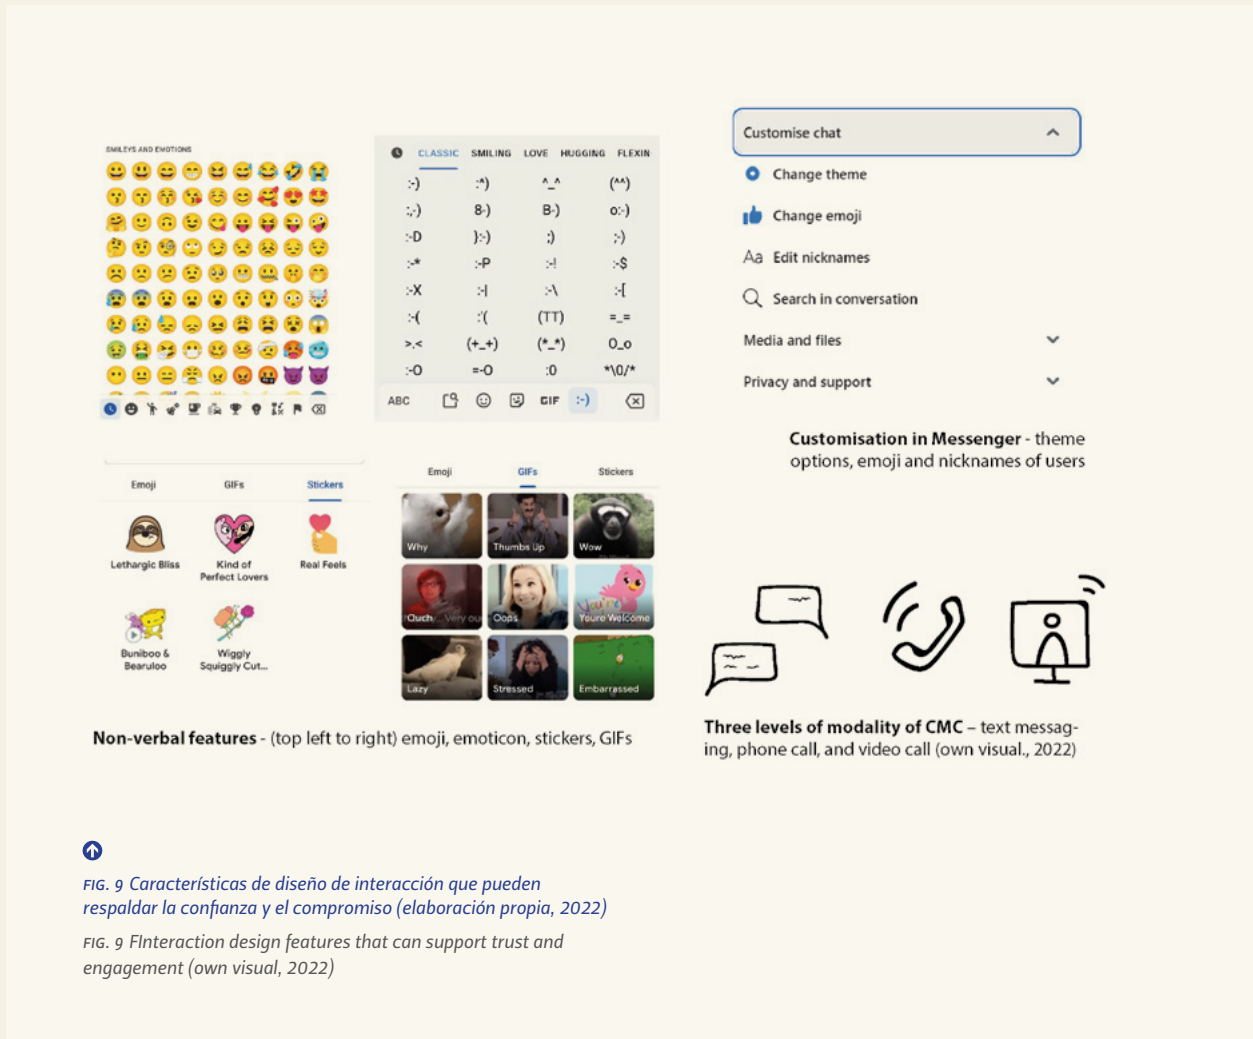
SMILEYS AND EMOTIONS

CLASSIC SMILING LOVE HUGGING FLEXIN

| :-) | :*) | ^_^ | (^^) |
|---|---|---|---|
| ;-) | 8-) | B-) | o:-) |
| :-D | }:-) | ;) | ;-) |
| :-* | :-P | :-! | :-$ |
| :-X | :-\| | :-\ | :-[ |
| :-( | :'( | (TT) | =_= |
| >.< | (+_+) | (*_*) | 0_o |
| :-O | =-O | :0 | *\0/* |

ABC GIF :-)

Emoji GIFs Stickers

Lethargic Bliss
Kind of Perfect Lovers
Real Feels
Buniboo & Bearuloo
Wiggly Squiggly Cut...

Emoji GIFs Stickers

Why Thumbs Up Wow
Ouch Very ou Oops Youre Welcome
Lazy Stressed Embarrassed

Customise chat
Change theme
Change emoji
Aa Edit nicknames
Search in conversation
Media and files
Privacy and support

**Customisation in Messenger** - theme options, emoji and nicknames of users

**Non-verbal features** - (top left to right) emoji, emoticon, stickers, GIFs

**Three levels of modality of CMC** – text messaging, phone call, and video call (own visual., 2022)

*FIG. 9 Características de diseño de interacción que pueden respaldar la confianza y el compromiso (elaboración propia, 2022)*

*FIG. 9 FInteraction design features that can support trust and engagement (own visual, 2022)*